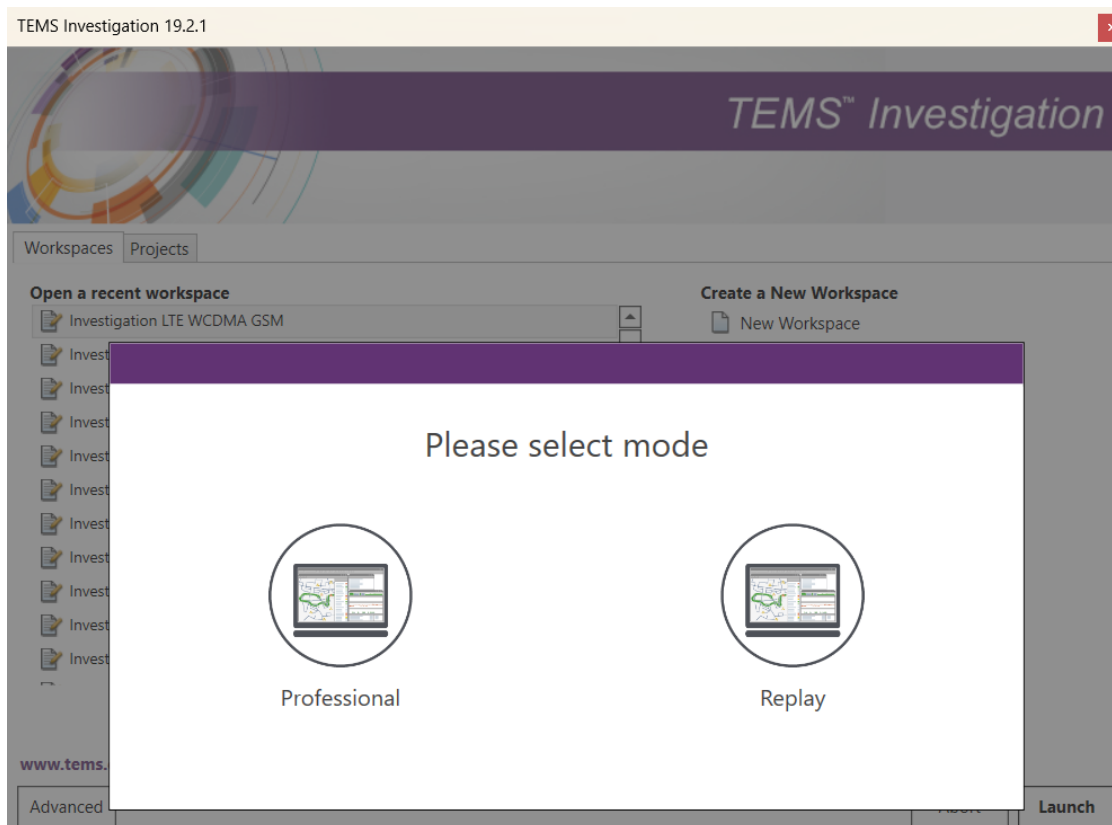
TEMS Investigation 19.2.1

TEMS™ Investigation

Workspaces | Projects

Open a recent workspace

Investigation LTE WCDMA GSM

Invest

Invest

Invest

Invest

Invest

Invest

Invest

Invest

Invest

Invest

Create a New Workspace

New Workspace

Please select mode

Professional

Replay

www.tems.

Advanced

Launch